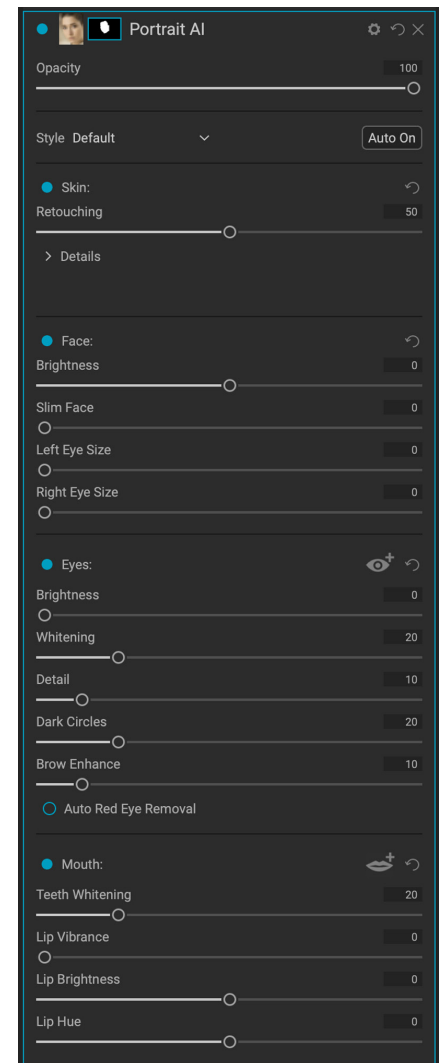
Portrait AI

Opacity 100

Style Default

Auto On

Skin:

Retouching 50

> Details

Face:

Brightness 0

Slim Face 0

Left Eye Size 0

Right Eye Size 0

Eyes:

Brightness 0

Whitening 20

Detail 10

Dark Circles 20

Brow Enhance 10

Auto Red Eye Removal

Mouth:

Teeth Whitening 20

Lip Vibrance 0

Lip Brightness 0

Lip Hue 0